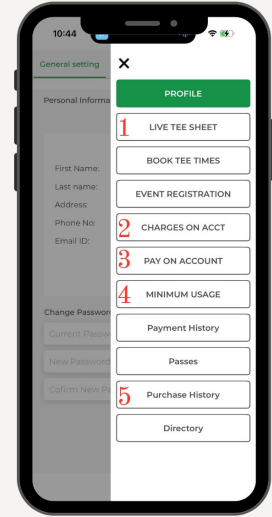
10:44

General setting

Personal Informa

First Name:
Last name:
Address:
Phone No:
Email ID:

Change Passwor
Current Passw
New Password
Cofirm New Pa

×

PROFILE

1 LIVE TEE SHEET

BOOK TEE TIMES

EVENT REGISTRATION

2 CHARGES ON ACCT

3 PAY ON ACCOUNT

4 MINIMUM USAGE

Payment History

Passes

5 Purchase History

Directory